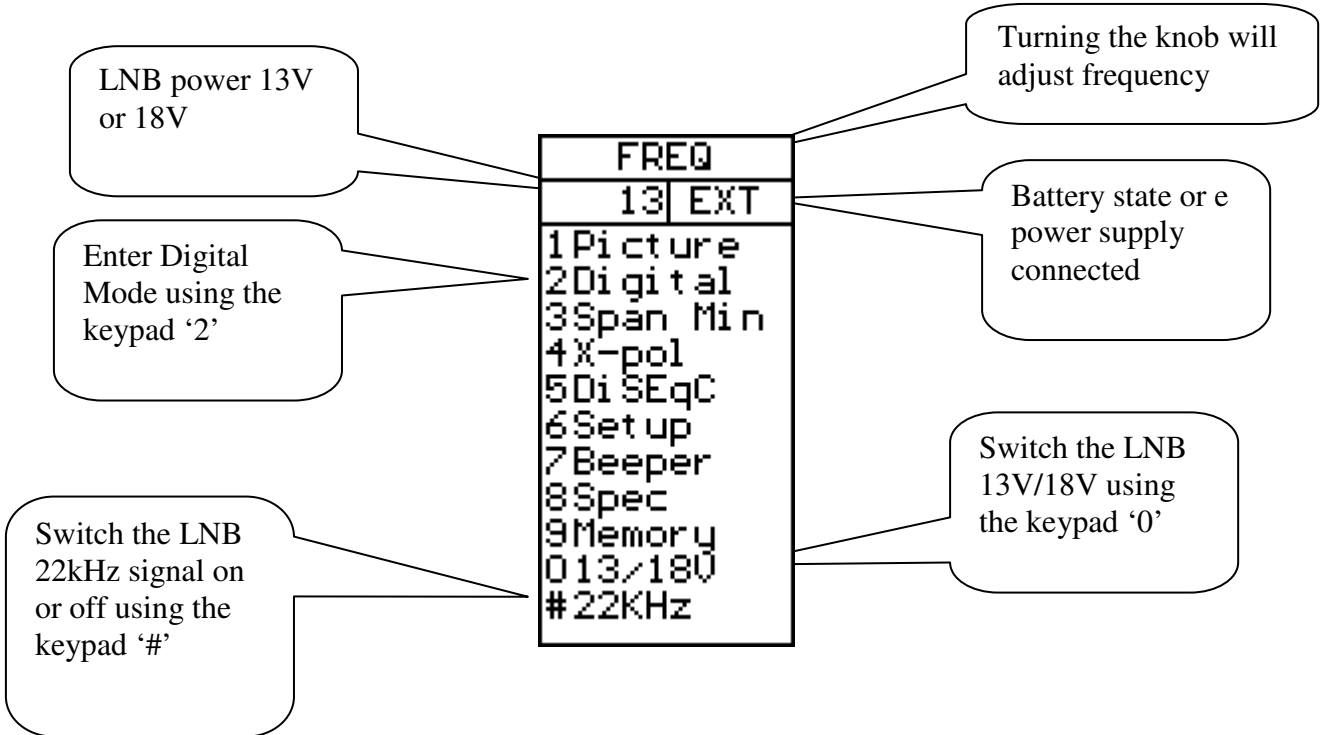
LNB power 13V or 18V

Turning the knob will adjust frequency

FREQ

13 EXT

Battery state or e power supply connected

Enter Digital Mode using the keypad '2'

1Picture
2Digital
3Span Min
4X-pol
5DiSEqC
6Setup
7Beeper
8Spec
9Memory
013/18V
#22KHz

Switch the LNB 13V/18V using the keypad '0'

Switch the LNB 22kHz signal on or off using the keypad '#'